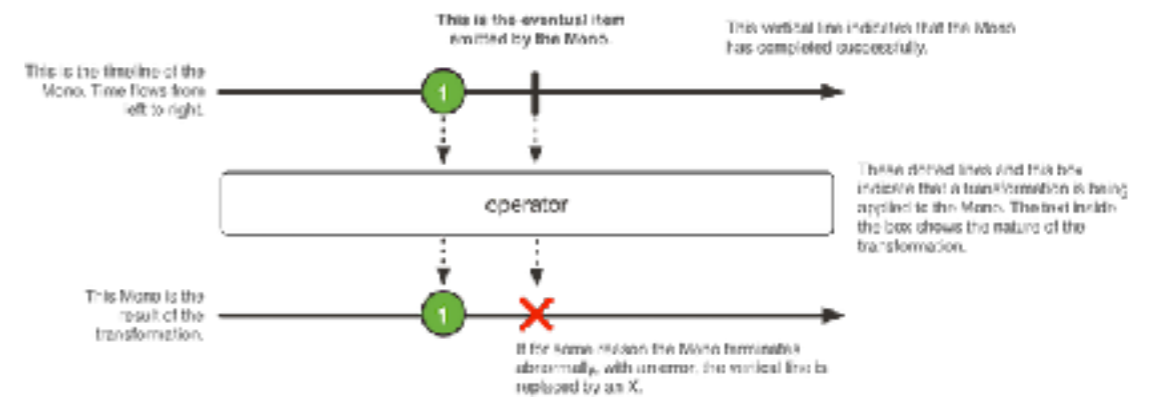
This is the eventual item emitted by the Mono.

This vertical line indicates that the Mono has completed successfully.

This is the timeline of the Mono. Time flows from left to right.

1

These dotted lines and this box indicate that a transformation is being applied to the Mono. The text inside the box shows the nature of the transformation.

operator

This Mono is the result of the transformation.

1

If for some reason the Mono terminates abnormally, with an error, the vertical line is replaced by an X.